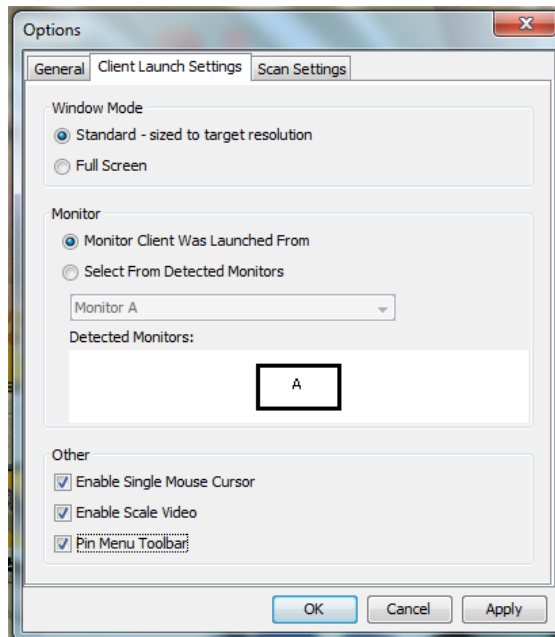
Options

General | Client Launch Settings | Scan Settings

Window Mode
Standard - sized to target resolution
Full Screen

Monitor
Monitor Client Was Launched From
Select From Detected Monitors
Monitor A
Detected Monitors:
A

Other
Enable Single Mouse Cursor
Enable Scale Video
Pin Menu Toolbar

OK | Cancel | Apply